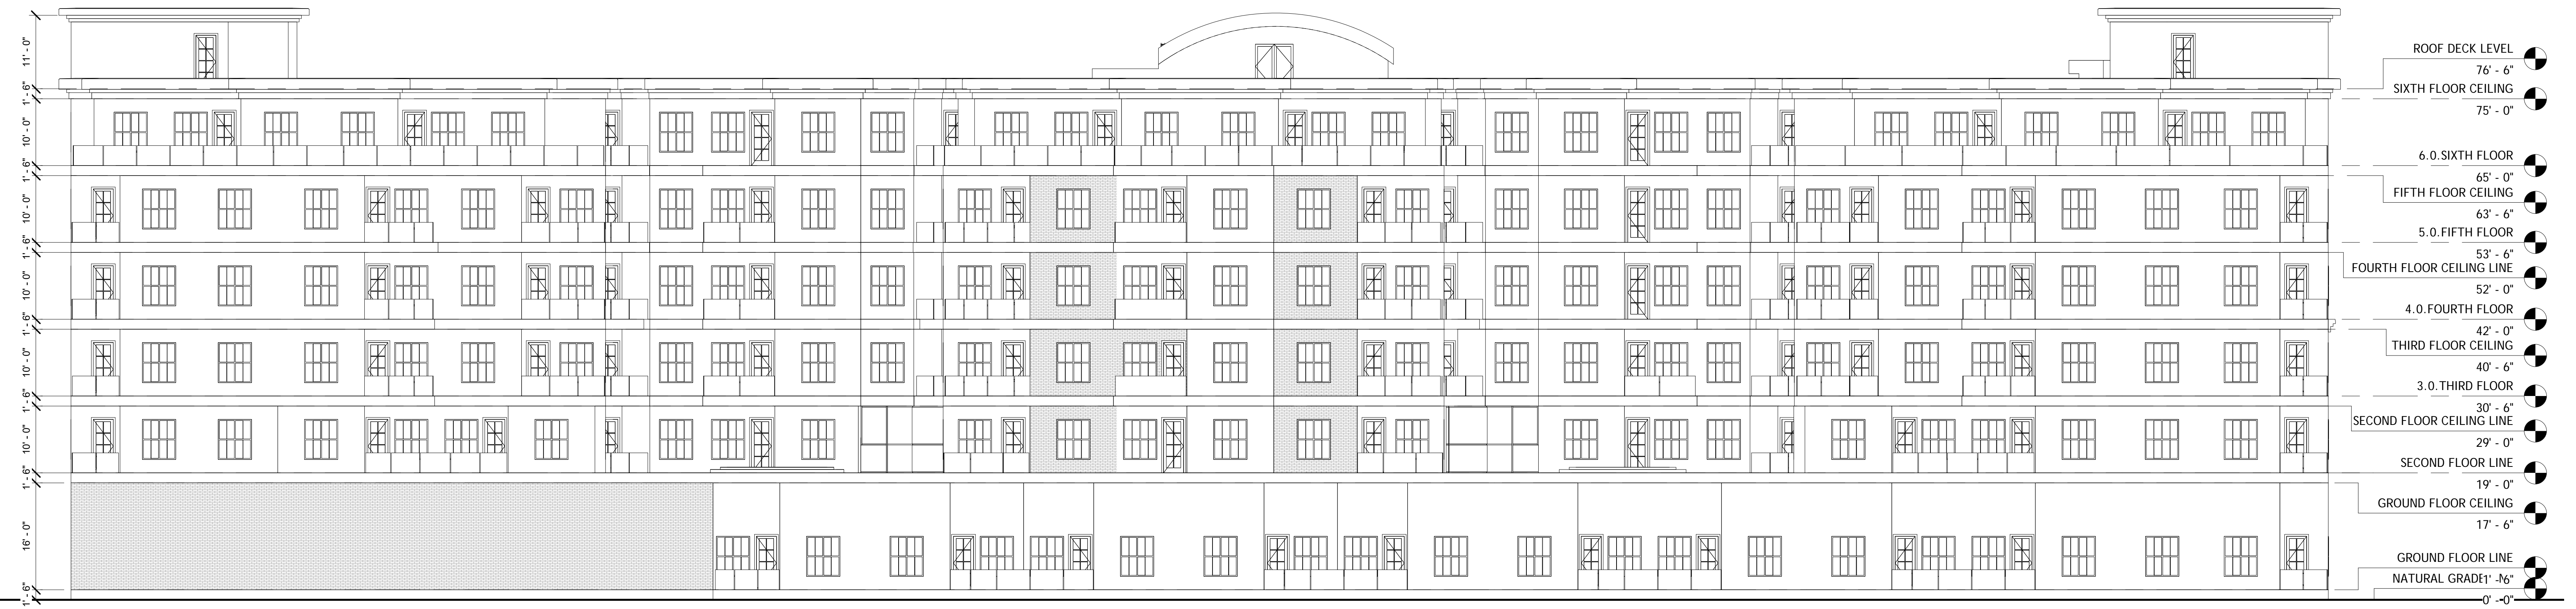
11' - 0"
1' - 6"
10' - 0"
1' - 6"
10' - 0"
1' - 6"
10' - 0"
1' - 6"
10' - 0"
1' - 6"
10' - 0"
1' - 6"
16' - 0"
1' - 6"

ROOF DECK LEVEL
76' - 6"
SIXTH FLOOR CEILING
75' - 0"
6.0.SIXTH FLOOR
65' - 0"
FIFTH FLOOR CEILING
63' - 6"
5.0.FIFTH FLOOR
53' - 6"
FOURTH FLOOR CEILING LINE
52' - 0"
4.0.FOURTH FLOOR
42' - 0"
THIRD FLOOR CEILING
40' - 6"
3.0.THIRD FLOOR
30' - 6"
SECOND FLOOR CEILING LINE
29' - 0"
SECOND FLOOR LINE
19' - 0"
GROUND FLOOR CEILING
17' - 6"
GROUND FLOOR LINE
NATURAL GRADE1' - 6"
0' - 0"